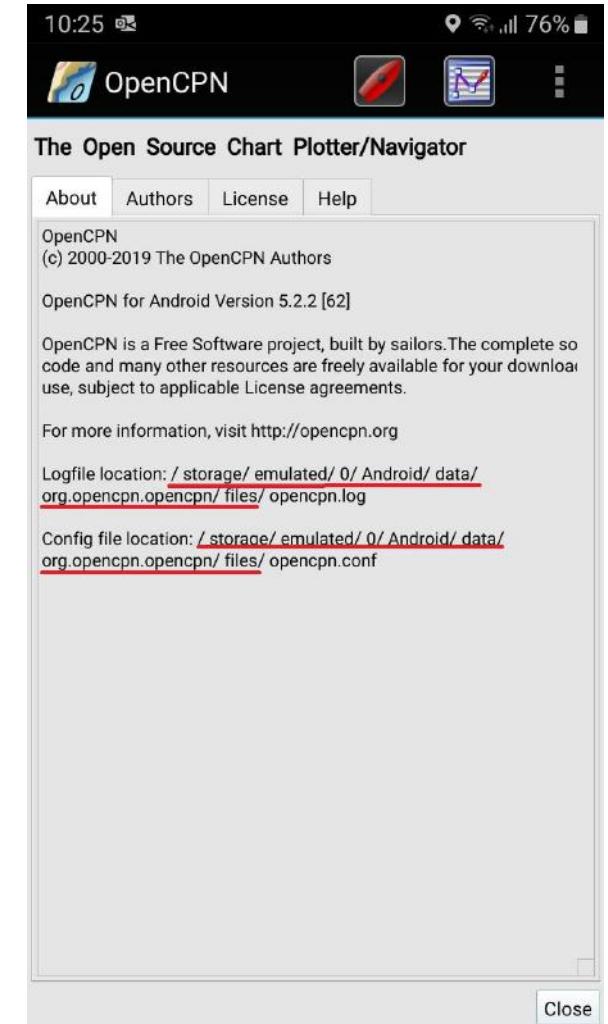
10:25 76%

OpenCPN

The Open Source Chart Plotter/Navigator

About Authors License Help

OpenCPN
(c) 2000-2019 The OpenCPN Authors

OpenCPN for Android Version 5.2.2 [62]

OpenCPN is a Free Software project, built by sailors.The complete so code and many other resources are freely available for your downloa use, subject to applicable License agreements.

For more information, visit http://opencpn.org

Logfile location: / storage/ emulated/ 0/ Android/ data/ org.opencpn.opencpn/ files/ opencpn.log

Config file location: / storage/ emulated/ 0/ Android/ data/ org.opencpn.opencpn/ files/ opencpn.conf

Close